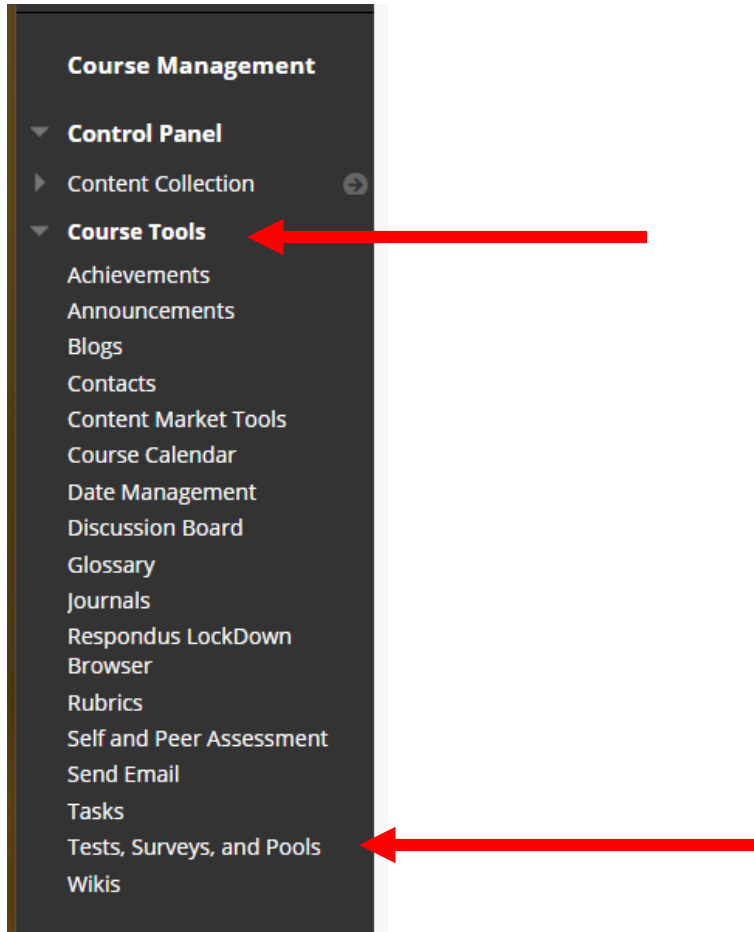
Course Management

Control Panel

Content Collection

Course Tools

Achievements
Announcements
Blogs
Contacts
Content Market Tools
Course Calendar
Date Management
Discussion Board
Glossary
Journals
Respondus LockDown Browser
Rubrics
Self and Peer Assessment
Send Email
Tasks
Tests, Surveys, and Pools
Wikis